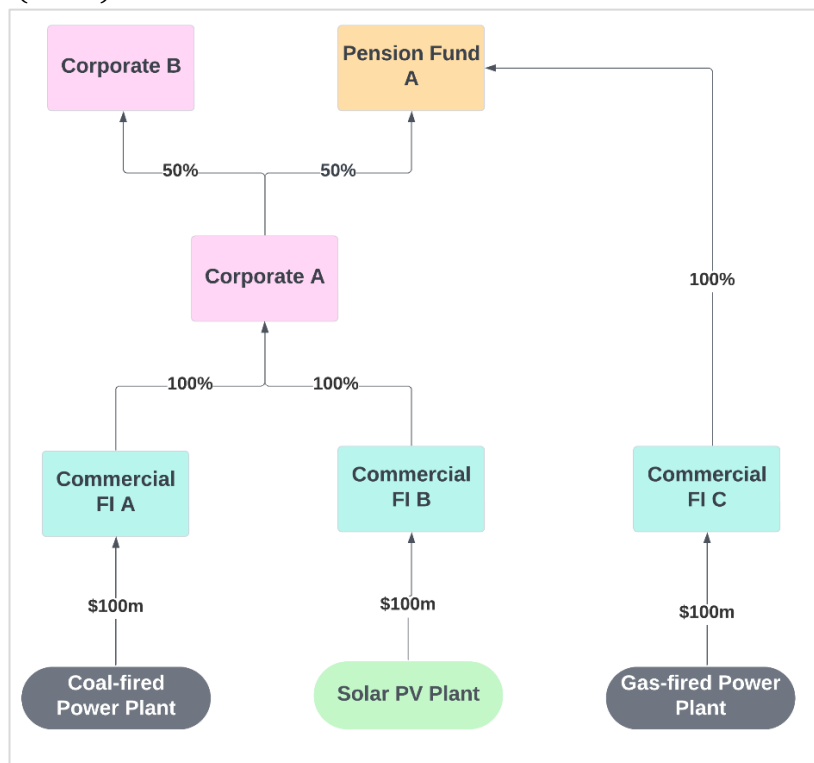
Corporate B

Pension Fund A

50%

50%

Corporate A

100%

100%

100%

Commercial FI A

Commercial FI B

Commercial FI C

$100m

$100m

$100m

Coal-fired Power Plant

Solar PV Plant

Gas-fired Power Plant